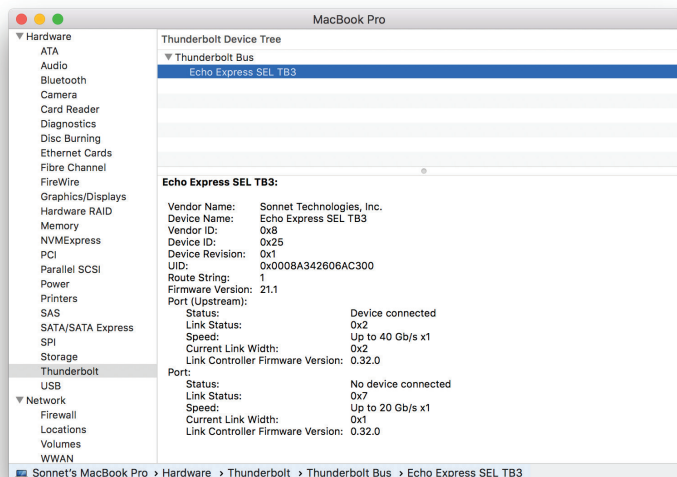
MacBook Pro

▼Hardware
ATA
Audio
Bluetooth
Camera
Card Reader
Diagnostics
Disc Burning
Ethernet Cards
Fibre Channel
FireWire
Graphics/Displays
Hardware RAID
Memory
NVMExpress
PCI
Parallel SCSI
Power
Printers
SAS
SATA/SATA Express
SPI
Storage
Thunderbolt
USB
▼Network
Firewall
Locations
Volumes
WWAN

Thunderbolt Device Tree
▼Thunderbolt Bus
Echo Express SEL TB3

Echo Express SEL TB3:

Vendor Name: Sonnet Technologies, Inc.
Device Name: Echo Express SEL TB3
Vendor ID: 0x8
Device ID: 0x25
Device Revision: 0x1
UID: 0x0008A342606AC300
Route String: 1
Firmware Version: 21.1
Port (Upstream):
Status: Device connected
Link Status: 0x2
Speed: Up to 40 Gb/s x1
Current Link Width: 0x2
Link Controller Firmware Version: 0.32.0
Port:
Status: No device connected
Link Status: 0x7
Speed: Up to 20 Gb/s x1
Current Link Width: 0x1
Link Controller Firmware Version: 0.32.0

Sonnet's MacBook Pro › Hardware › Thunderbolt › Thunderbolt Bus › Echo Express SEL TB3